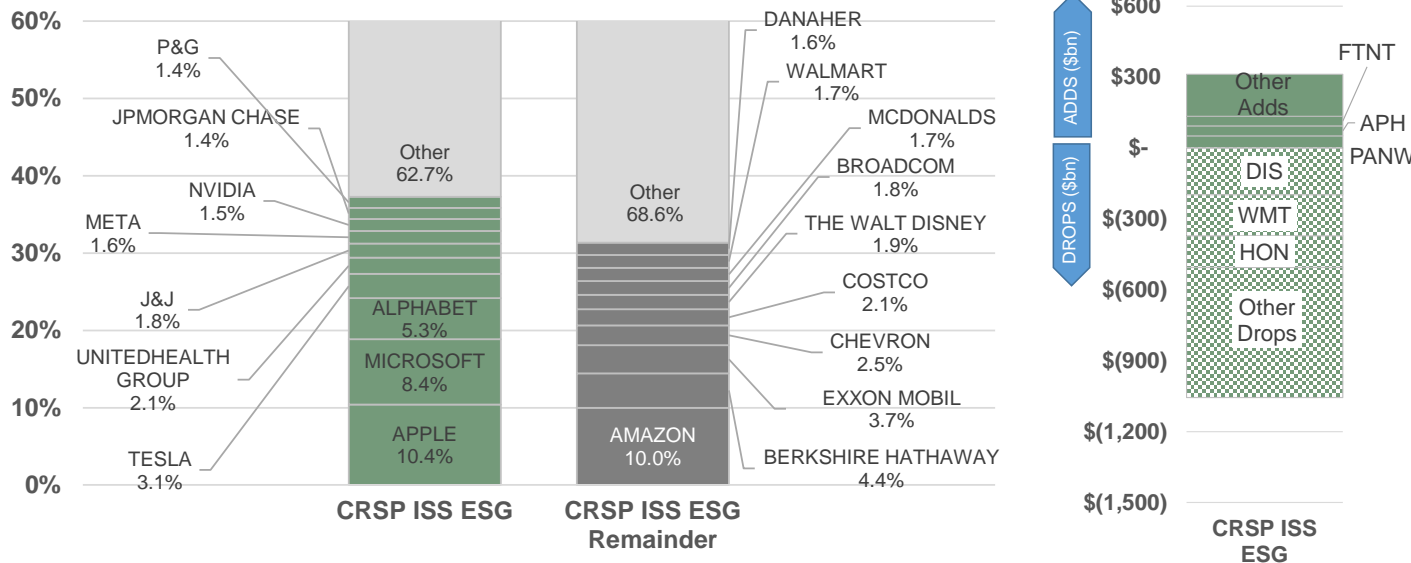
60%
50%
40%
30%
20%
10%
0%

P&G
1.4%
JPMORGAN CHASE
1.4%
NVIDIA
1.5%
META
1.6%
J&J
1.8%
UNITEDHEALTH GROUP
2.1%
TESLA
3.1%

Other
62.7%
ALPHABET
5.3%
MICROSOFT
8.4%
APPLE
10.4%

Other
68.6%
AMAZON
10.0%

DANAHER
1.6%
WALMART
1.7%
MCDONALDS
1.7%
BROADCOM
1.8%
THE WALT DISNEY
1.9%
COSTCO
2.1%
CHEVRON
2.5%
EXXON MOBIL
3.7%
BERKSHIRE HATHAWAY
4.4%

CRSP ISS ESG
CRSP ISS ESG Remainder

$600
$300
$-
$(300)
$(600)
$(900)
$(1,200)
$(1,500)

ADDS ($bn)
DROPS ($bn)

FTNT
Other Adds
APH
PANW
DIS
WMT
HON
Other Drops

CRSP ISS ESG